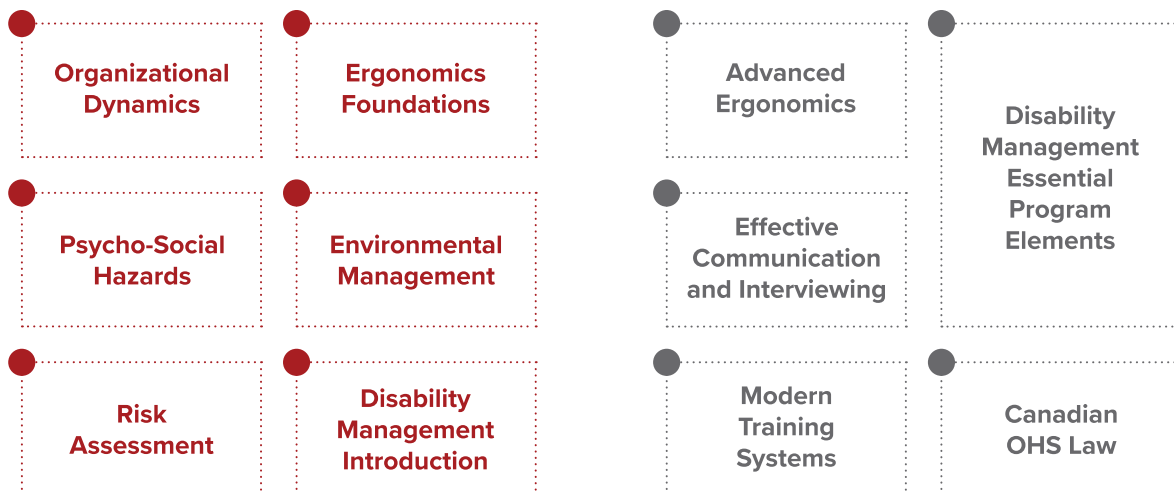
Organizational Dynamics

Ergonomics Foundations

Psycho-Social Hazards

Environmental Management

Risk Assessment

Disability Management Introduction

Advanced Ergonomics

Effective Communication and Interviewing

Modern Training Systems

Disability Management Essential Program Elements

Canadian OHS Law